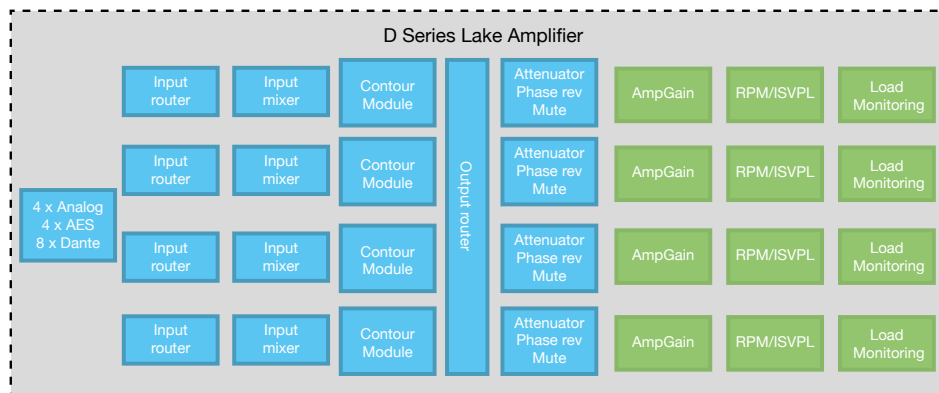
D Series Lake Amplifier

4 x Analog
4 x AES
8 x Dante

Input router

Input mixer

Contour Module

Output router

Attenuator
Phase rev
Mute

AmpGain

RPM/ISVPL

Load Monitoring

Input router

Input mixer

Contour Module

Attenuator
Phase rev
Mute

AmpGain

RPM/ISVPL

Load Monitoring

Input router

Input mixer

Contour Module

Attenuator
Phase rev
Mute

AmpGain

RPM/ISVPL

Load Monitoring

Input router

Input mixer

Contour Module

Attenuator
Phase rev
Mute

AmpGain

RPM/ISVPL

Load Monitoring